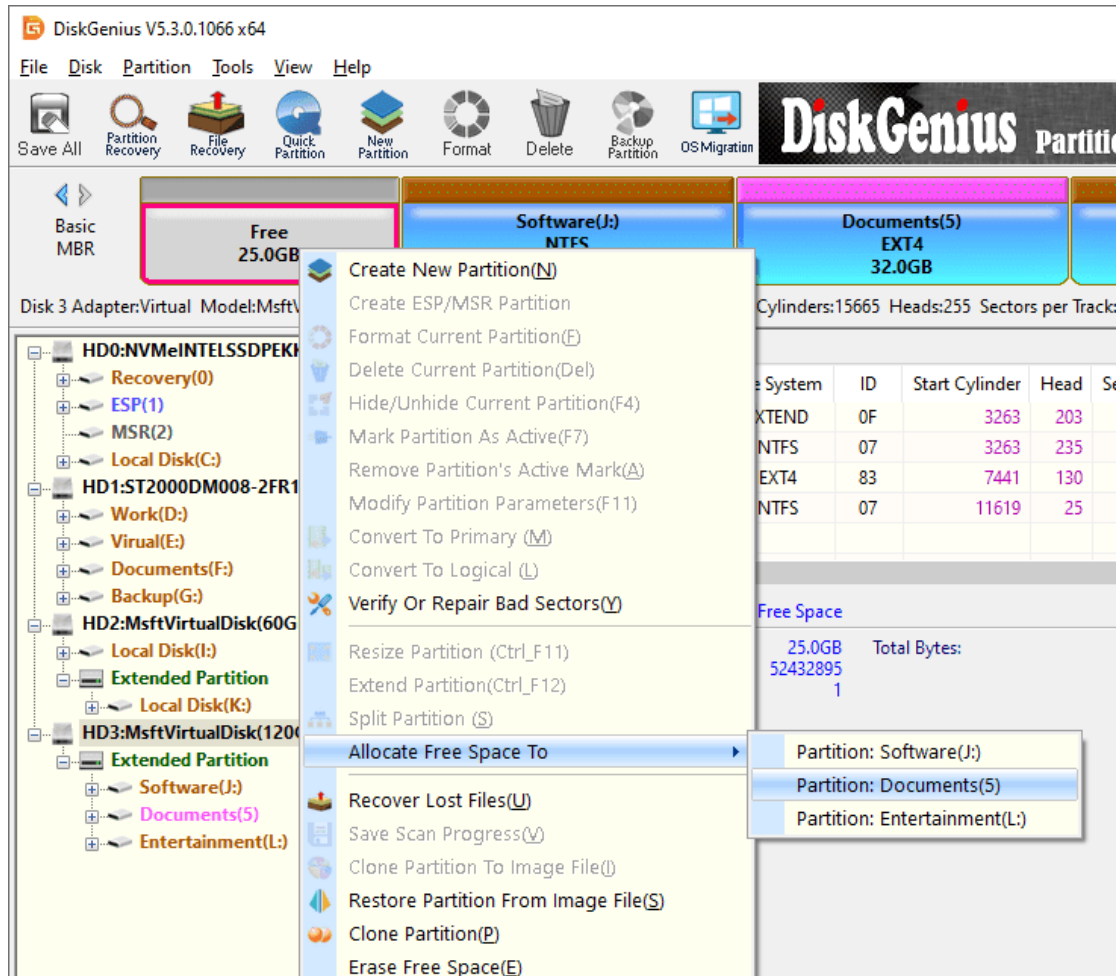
DiskGenius V5.3.0.1066 x64

File Disk Partition Tools View Help

Save All Partition Recovery File Recovery Quick Partition New Partition Format Delete Backup Partition OS Migration

DiskGenius Partiti

Basic MBR

Free 25.0GB

Software(J:) NTFS

Documents(5) EXT4 32.0GB

Disk 3 Adapter:Virtual Model:MsftV

Cylinders:15665 Heads:255 Sectors per Track:

HD0:NVMeINTELSSDPEKK
Recovery(0)
ESP(1)
MSR(2)
Local Disk(C:)
HD1:ST2000DM008-2FR1
Work(D:)
Virual(E:)
Documents(F:)
Backup(G:)
HD2:MsftVirtualDisk(60G
Local Disk(I:)
Extended Partition
Local Disk(K:)
HD3:MsftVirtualDisk(120
Extended Partition
Software(J:)
Documents(5)
Entertainment(L:)

Create New Partition(N)
Create ESP/MSR Partition
Format Current Partition(F)
Delete Current Partition(Del)
Hide/Unhide Current Partition(F4)
Mark Partition As Active(F7)
Remove Partition's Active Mark(A)
Modify Partition Parameters(F11)
Convert To Primary (M)
Convert To Logical (L)
Verify Or Repair Bad Sectors(Y)
Resize Partition (Ctrl_F11)
Extend Partition(Ctrl_F12)
Split Partition (S)
Allocate Free Space To
Recover Lost Files(U)
Save Scan Progress(V)
Clone Partition To Image File(I)
Restore Partition From Image File(S)
Clone Partition(P)
Erase Free Space(E)

Partition: Software(J:)
Partition: Documents(5)
Partition: Entertainment(L:)

| e System | ID | Start Cylinder | Head | Se |
|---|---|---|---|---|
| XTEND | 0F | 3263 | 203 | |
| NTFS | 07 | 3263 | 235 | |
| EXT4 | 83 | 7441 | 130 | |
| NTFS | 07 | 11619 | 25 | |

Free Space
25.0GB Total Bytes:
52432895
1